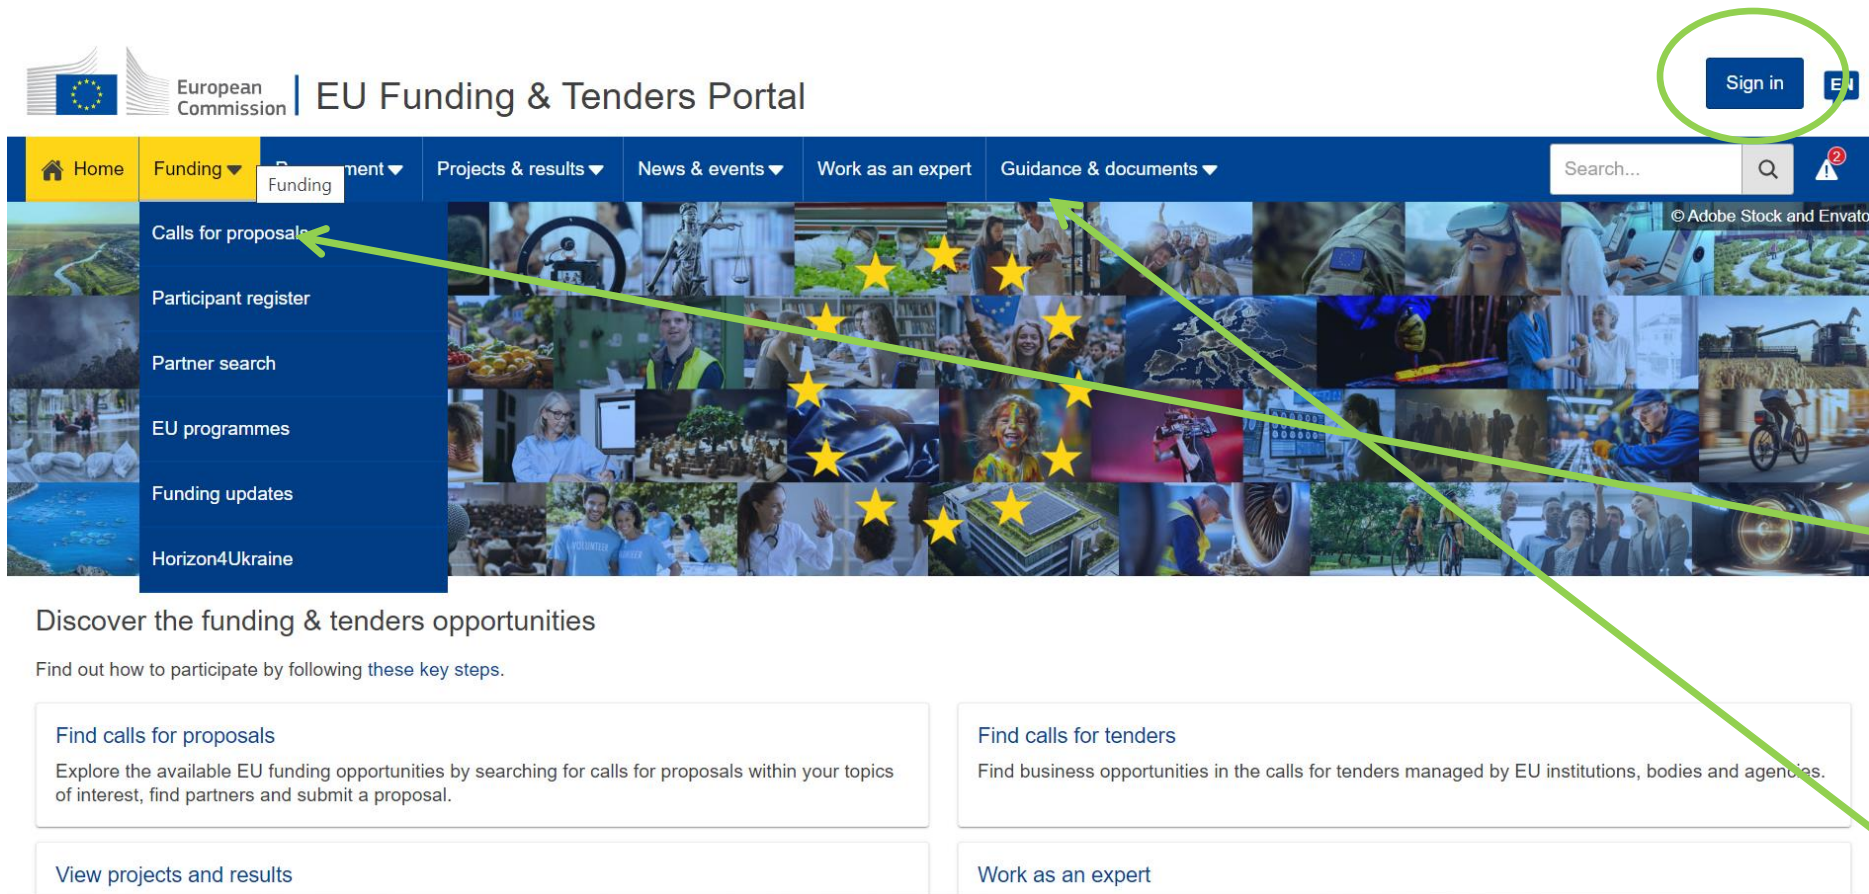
European Commission | EU Funding & Tenders Portal

Sign in

EN

Home Funding Funding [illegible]ment Projects & results News & events Work as an expert Guidance & documents

Search...

2

Calls for proposals

Participant register

Partner search

EU programmes

Funding updates

Horizon4Ukraine

© Adobe Stock and Envato

Discover the funding & tenders opportunities

Find out how to participate by following these key steps.

Find calls for proposals

Explore the available EU funding opportunities by searching for calls for proposals within your topics of interest, find partners and submit a proposal.

Find calls for tenders

Find business opportunities in the calls for tenders managed by EU institutions, bodies and agencies.

View projects and results

Work as an expert